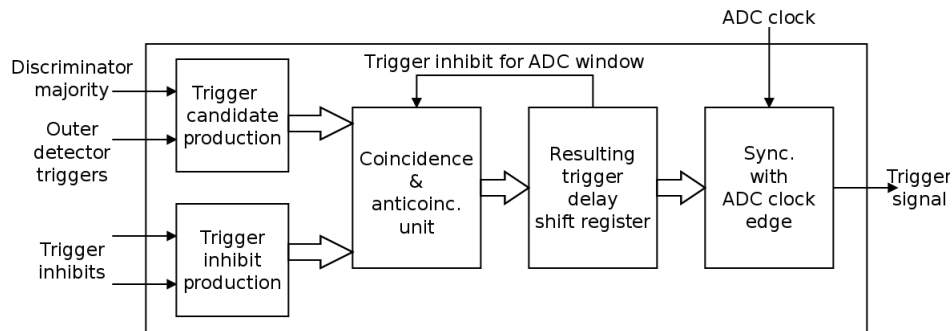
ADC clock

Discriminator majority

Outer detector triggers

Trigger inhibits

Trigger inhibit for ADC window

Trigger candidate production

Trigger inhibit production

Coincidence & anticoinc. unit

Resulting trigger delay shift register

Sync. with ADC clock edge

Trigger signal